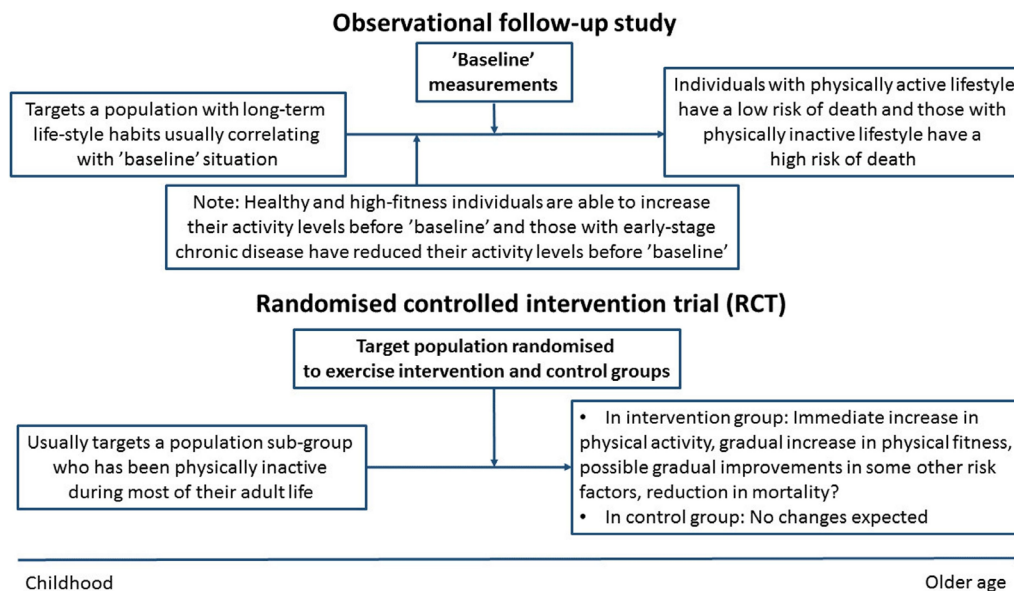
Observational follow-up study

'Baseline' measurements

Targets a population with long-term life-style habits usually correlating with 'baseline' situation

Individuals with physically active lifestyle have a low risk of death and those with physically inactive lifestyle have a high risk of death

Note: Healthy and high-fitness individuals are able to increase their activity levels before 'baseline' and those with early-stage chronic disease have reduced their activity levels before 'baseline'

Randomised controlled intervention trial (RCT)

Target population randomised to exercise intervention and control groups

Usually targets a population sub-group who has been physically inactive during most of their adult life

• In intervention group: Immediate increase in physical activity, gradual increase in physical fitness, possible gradual improvements in some other risk factors, reduction in mortality?
• In control group: No changes expected

Childhood

Older age